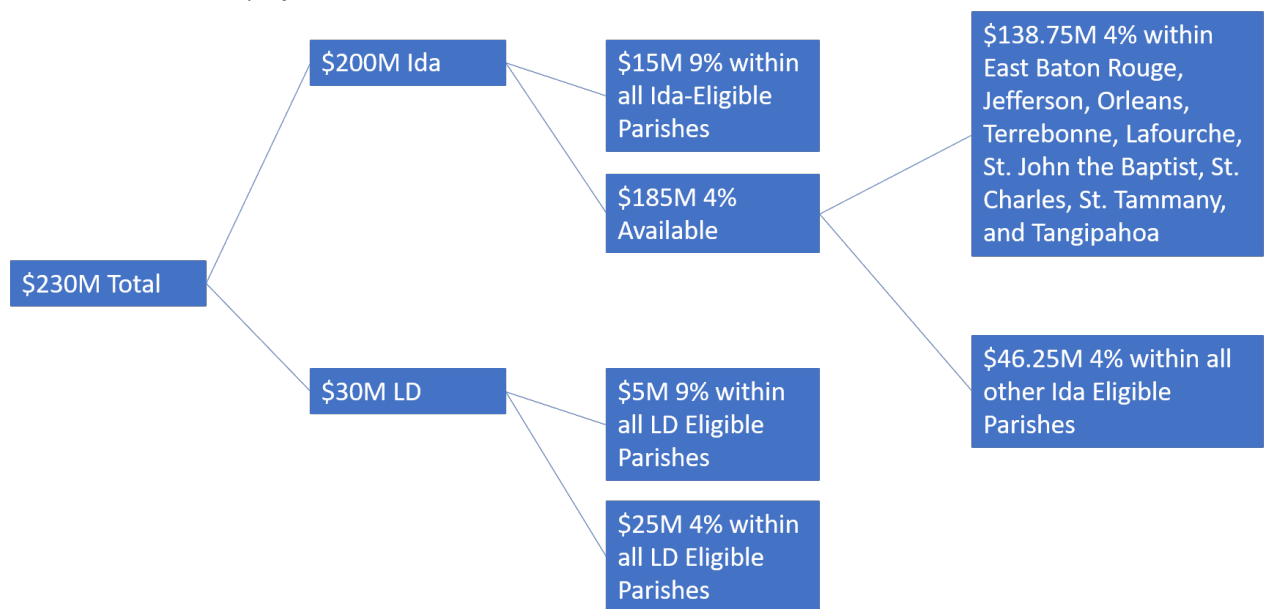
\$230M Total

\$200M Ida

\$15M 9% within all Ida-Eligible Parishes

\$185M 4% Available

\$138.75M 4% within East Baton Rouge, Jefferson, Orleans, Terrebonne, Lafourche, St. John the Baptist, St. Charles, St. Tammany, and Tangipahoa

\$46.25M 4% within all other Ida Eligible Parishes

\$30M LD

\$5M 9% within all LD Eligible Parishes

\$25M 4% within all LD Eligible Parishes